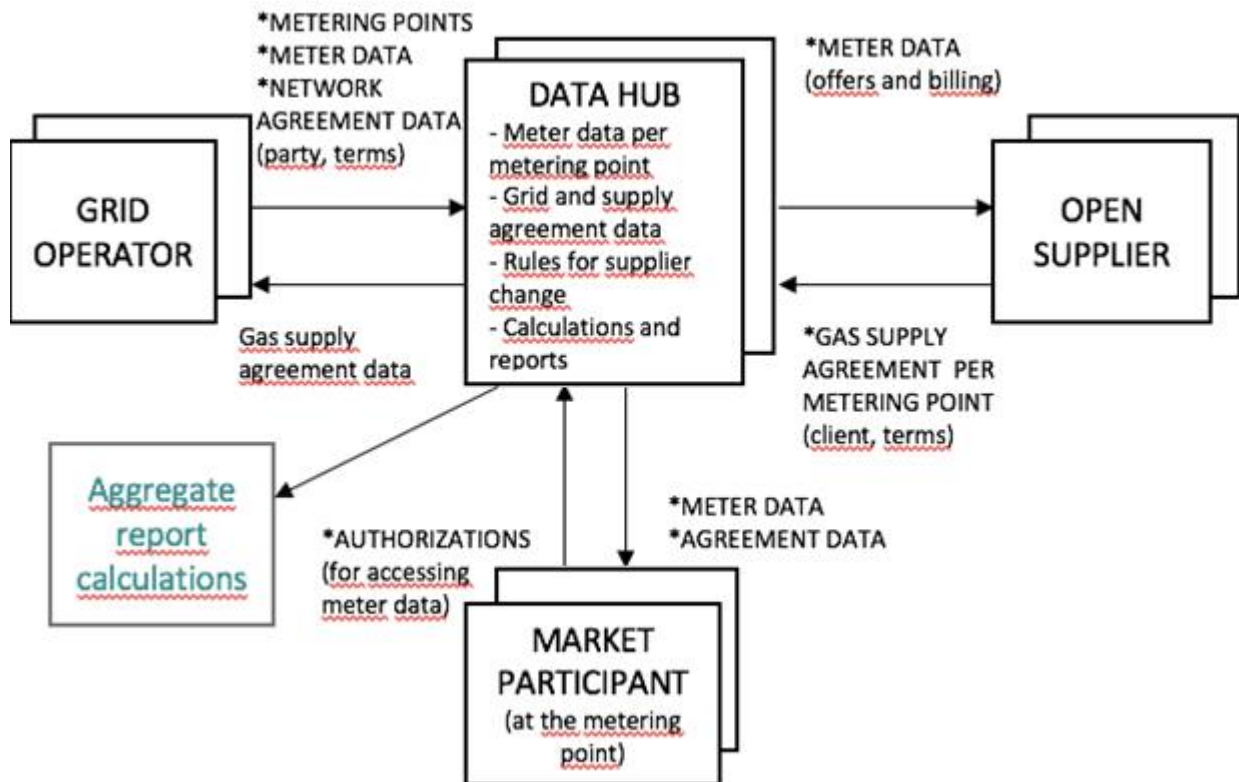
*METERING POINTS
*METER DATA
*NETWORK AGREEMENT DATA (party, terms)

DATA HUB
- Meter data per metering point
- Grid and supply agreement data
- Rules for supplier change
- Calculations and reports

*METER DATA (offers and billing)

GRID OPERATOR

OPEN SUPPLIER

Gas supply agreement data

*GAS SUPPLY AGREEMENT PER METERING POINT (client, terms)

Aggregate report calculations

*AUTHORIZATIONS (for accessing meter data)

*METER DATA
*AGREEMENT DATA

MARKET PARTICIPANT (at the metering point)